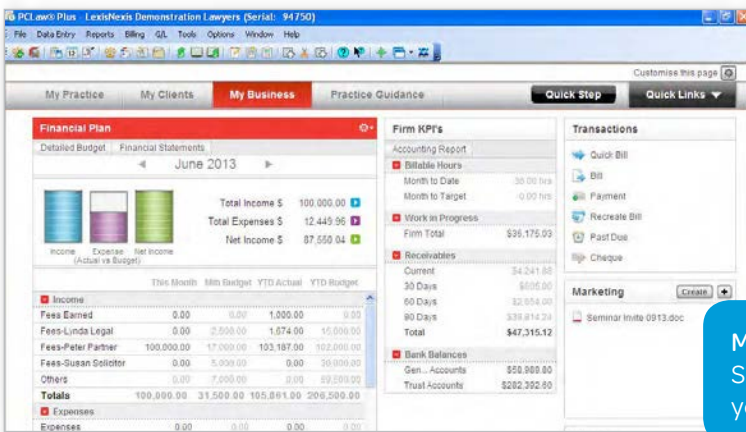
PCLaw® Plus - LexisNexis Demonstration Lawyers (Serial: 94750)

File Data Entry Reports Billing G/L Tools Options Window Help

Customise this page

My Practice | My Clients | My Business | Practice Guidance | Quick Step | Quick Links

Financial Plan

Detailed Budget | Financial Statements

June 2013

Total Income $ 100,000.00
Total Expenses $ 12,449.96
Net Income $ 87,550.04

Income Expense (Actual vs Budget) Net Income

| | This Month | Mth Budget | YTD Actual | YTD Budget |
|---|---|---|---|---|
| Income | | | | |
| Fees Earned | 0.00 | 0.00 | 1,000.00 | 0.00 |
| Fees-Linda Legal | 0.00 | 2,500.00 | 1,674.00 | 15,000.00 |
| Fees-Peter Partner | 100,000.00 | 17,000.00 | 103,187.00 | 102,000.00 |
| Fees-Susan Solicitor | 0.00 | 5,000.00 | 0.00 | 30,000.00 |
| Others | 0.00 | 7,000.00 | 0.00 | 59,500.00 |
| Totals | 100,000.00 | 31,500.00 | 105,861.00 | 206,500.00 |
| Expenses | | | | |
| Expenses | 0.00 | 0.00 | 0.00 | 0.00 |

Firm KPI's

Accounting Report

Billable Hours
Month to Date 30.00 hrs
Month to Target 0.00 hrs

Work in Progress
Firm Total $36,175.03

Receivables
Current $4,241.88
30 Days $605.00
60 Days $2,654.00
90 Days $39,814.24
Total $47,315.12

Bank Balances
Gen... Accounts $50,988.80
Trust Accounts $282,392.60

Transactions

Quick Bill
Bill
Payment
Recreate Bill
Past Due
Cheque

Marketing
Create

Seminar Invite 0913.doc

M
S
y